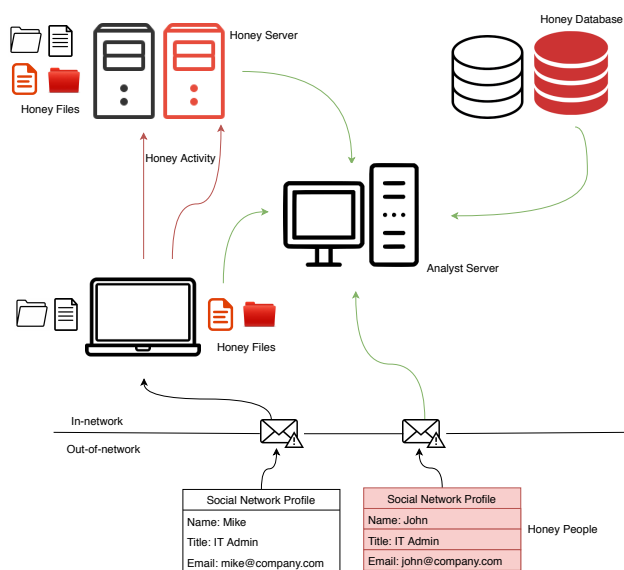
Honey Server

Honey Database

Honey Files

Honey Activity

Analyst Server

Honey Files

In-network

Out-of-network

| Social Network Profile |
|---|
| Name: Mike |
| Title: IT Admin |
| Email: mike@company.com |

| Social Network Profile |
|---|
| Name: John |
| Title: IT Admin |
| Email: john@company.com |

Honey People